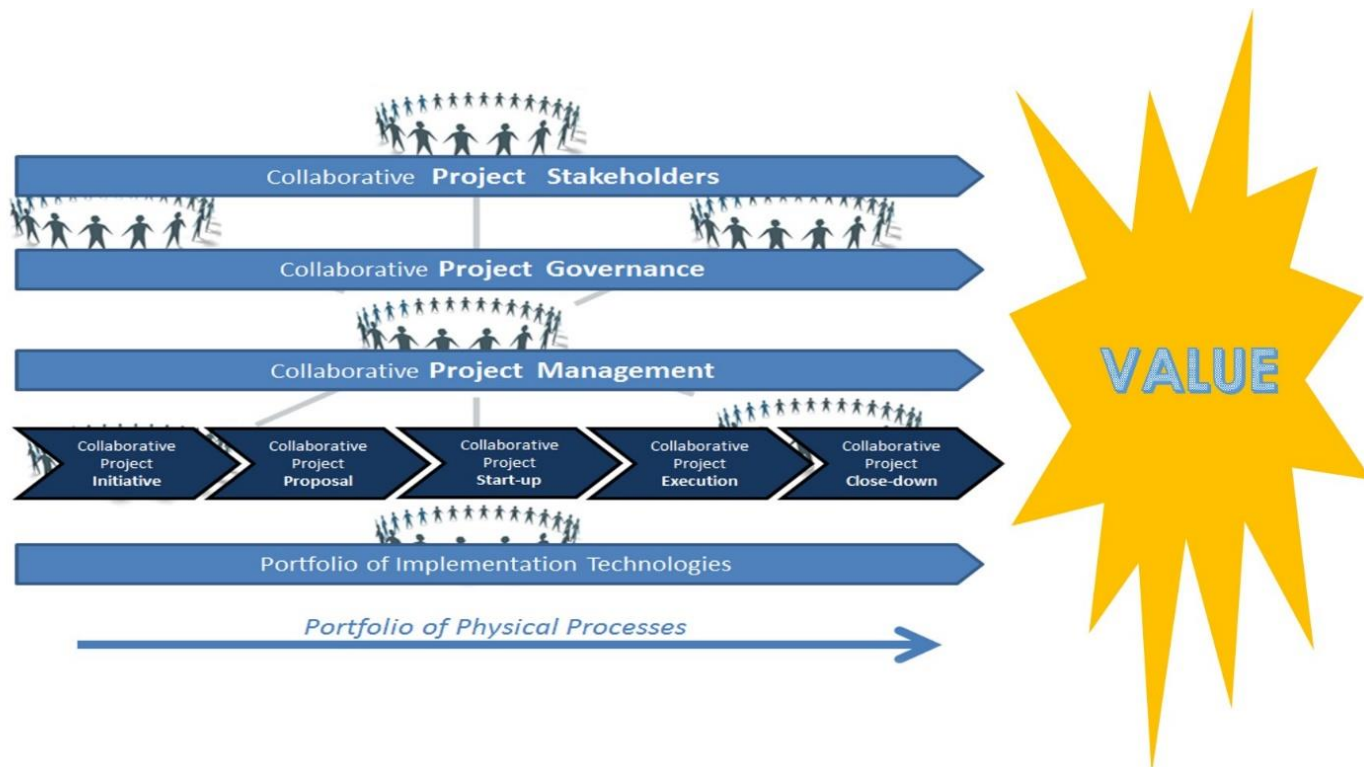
Collaborative Project Stakeholders

Collaborative Project Governance

Collaborative Project Management

Collaborative Project Initiative

Collaborative Project Proposal

Collaborative Project Start-up

Collaborative Project Execution

Collaborative Project Close-down

Portfolio of Implementation Technologies

Portfolio of Physical Processes

VALUE